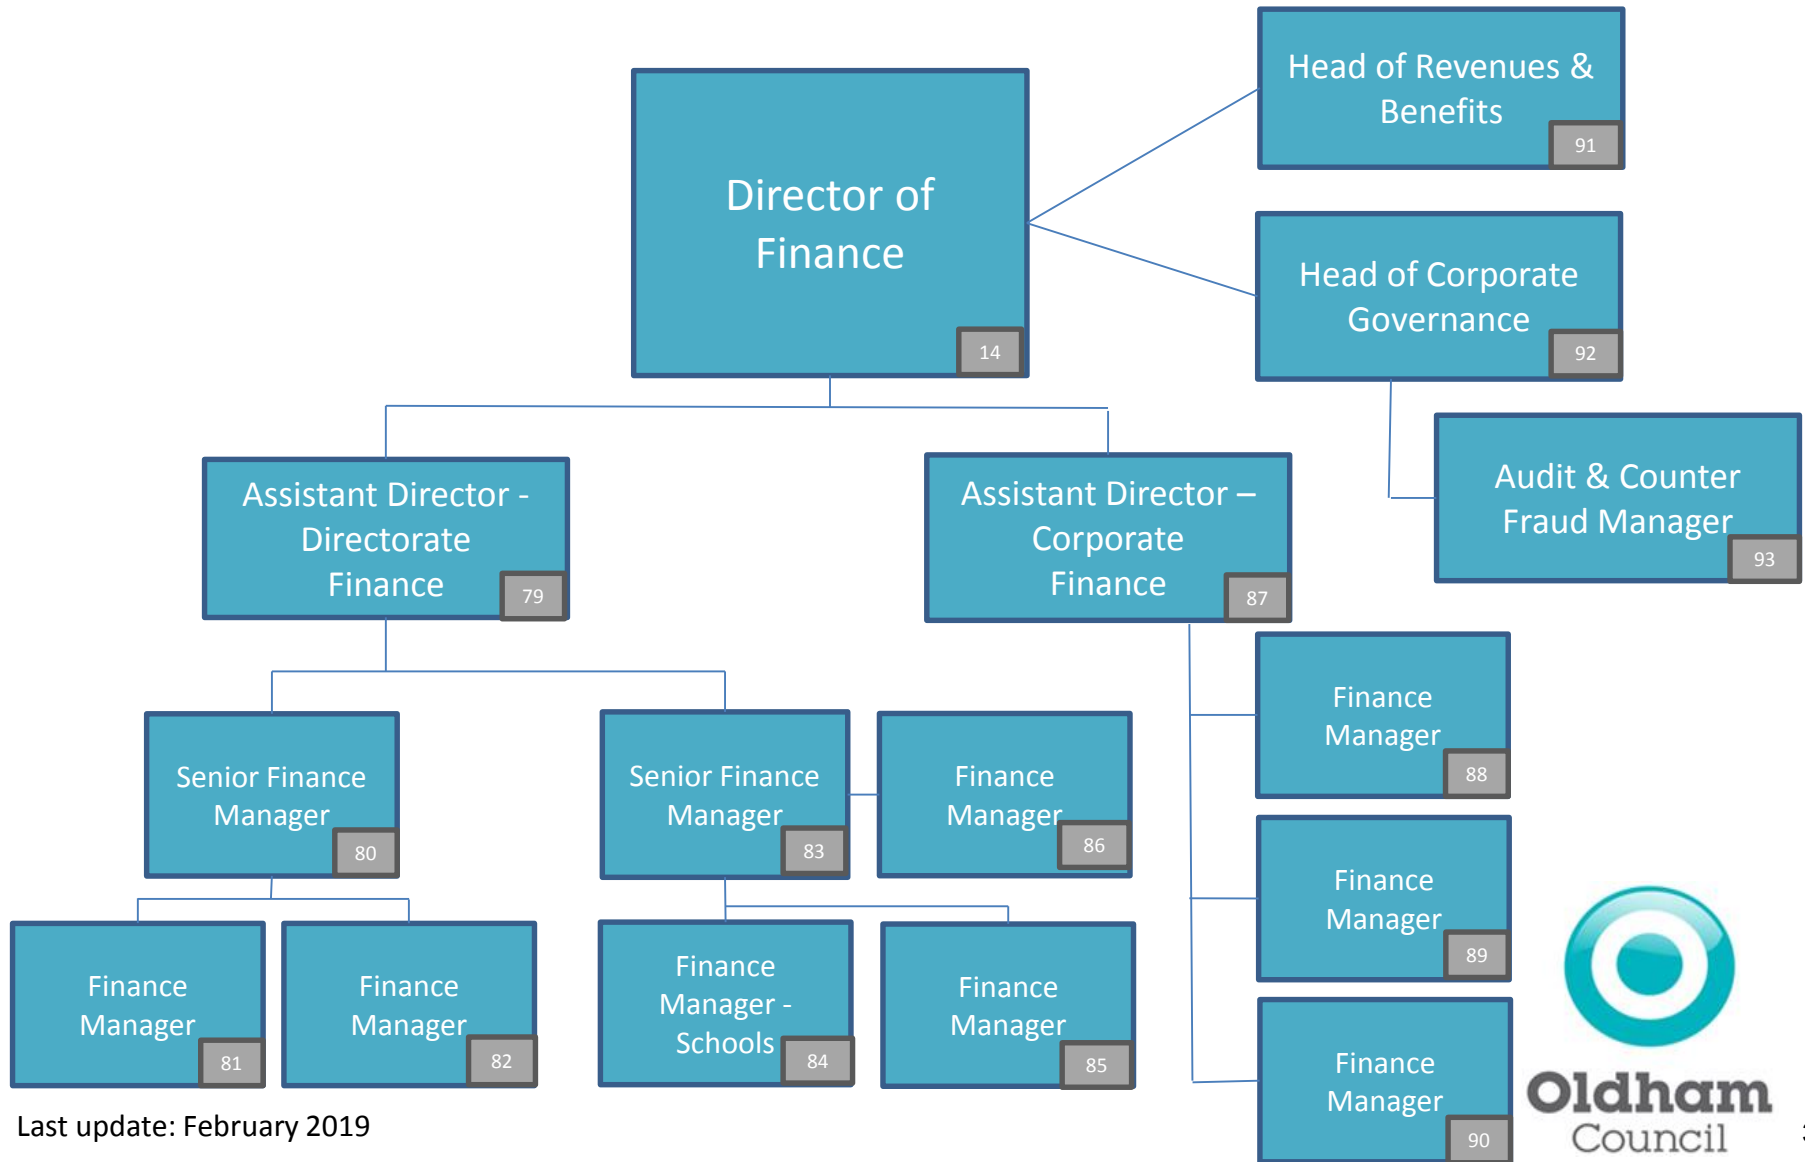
Director of Finance
14

Head of Revenues & Benefits
91

Head of Corporate Governance
92

Audit & Counter Fraud Manager
93

Assistant Director - Directorate Finance
79

Assistant Director – Corporate Finance
87

Senior Finance Manager
80

Senior Finance Manager
83

Finance Manager
86

Finance Manager
88

Finance Manager
89

Finance Manager
90

Finance Manager
81

Finance Manager
82

Finance Manager - Schools
84

Finance Manager
85

Oldham Council

Last update: February 2019